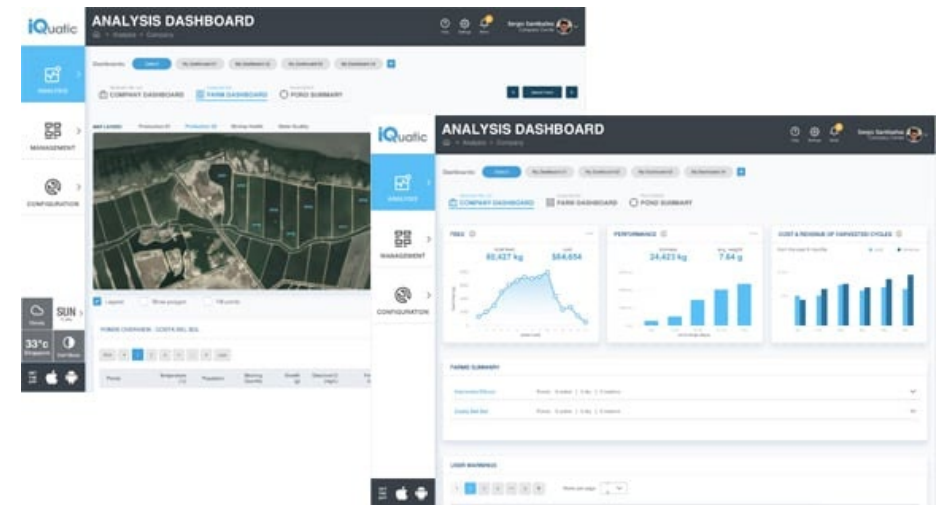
iQuatic

ANALYSIS DASHBOARD

Dashboards:

COMPANY DASHBOARD
FARM DASHBOARD
POND SUMMARY

ANALYTICS
MANAGEMENT
CONFIGURATION

Legend

SUN

33°c

iQuatic

ANALYSIS DASHBOARD

Dashboards:

COMPANY DASHBOARD
FARM DASHBOARD
POND SUMMARY

ANALYTICS
MANAGEMENT
CONFIGURATION

FEED

60,437 kg
$64,654

PERFORMANCE

24,423 kg
7.64 g

COST & REVENUE OF HARVESTED CYCLES

FARMS SUMMARY

USER WARNINGS